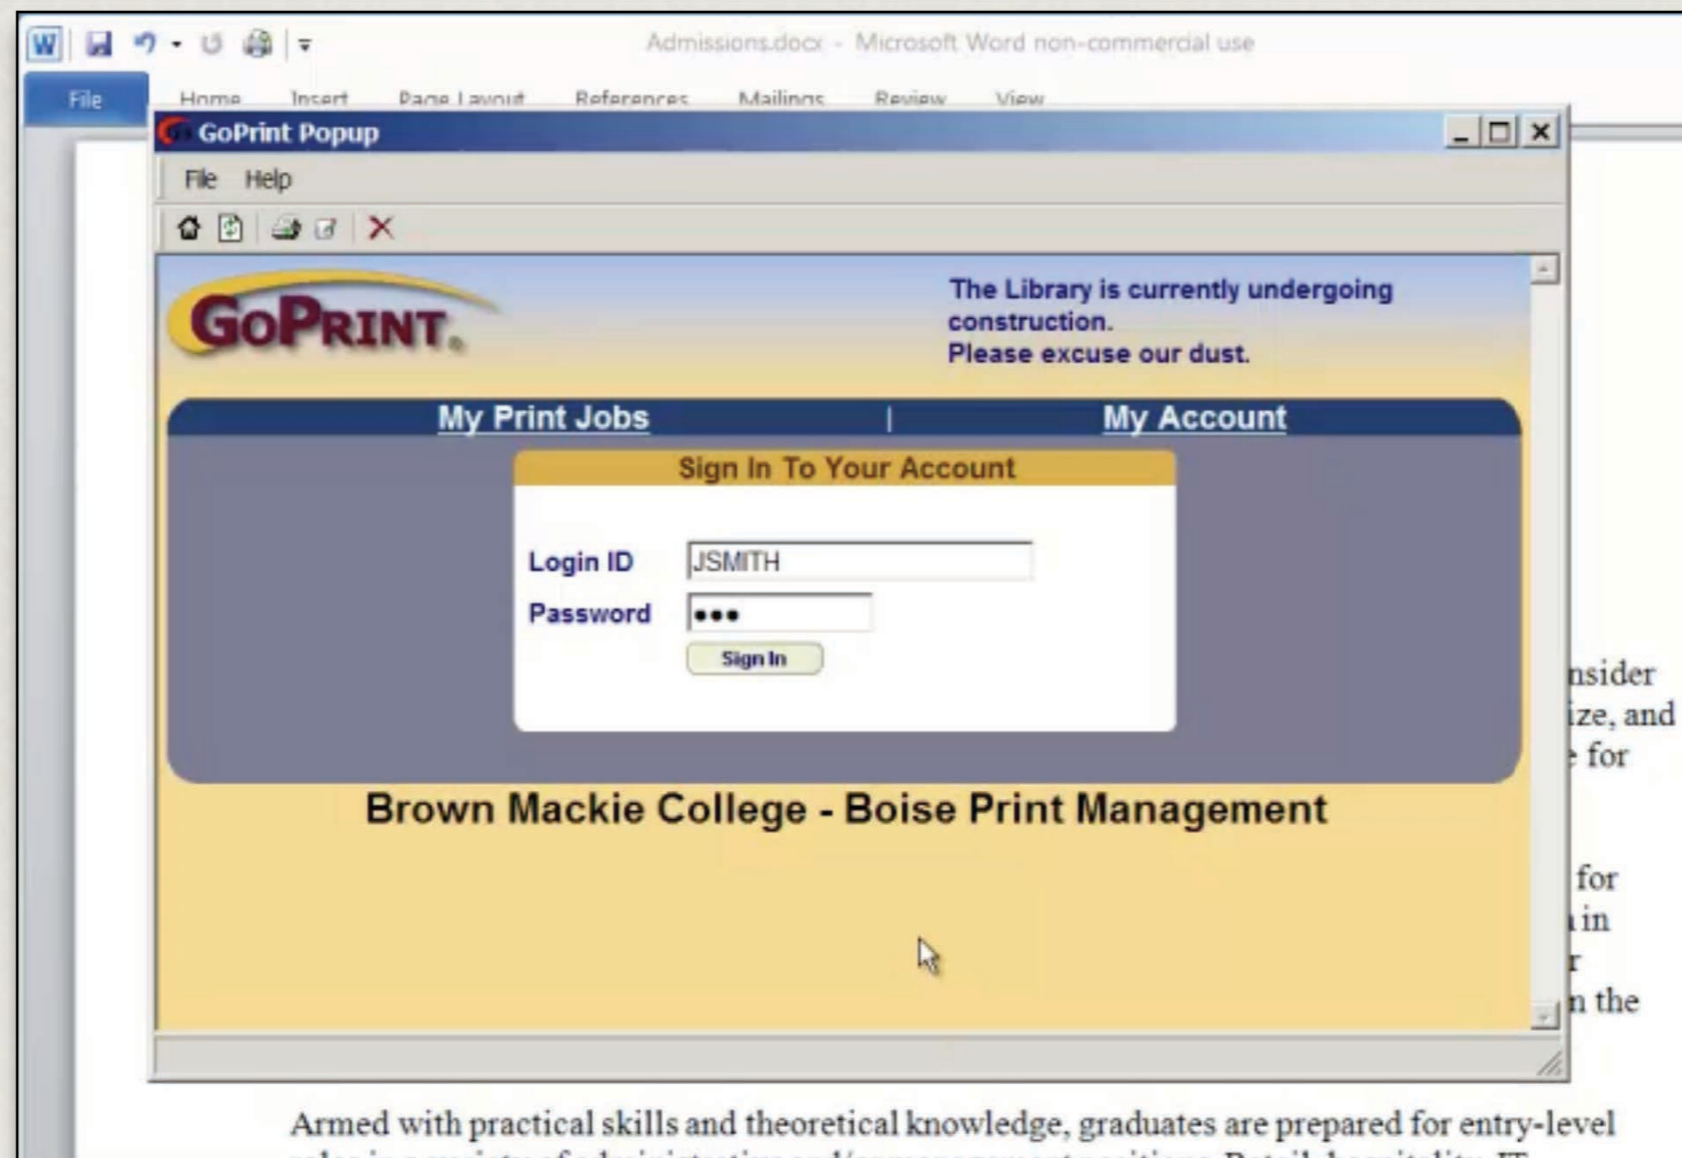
Admissions.docx - Microsoft Word non-commercial use

File Home Insert Page Layout References Mailings Review View

GoPrint Popup

File Help

GOPRINT

The Library is currently undergoing construction.
Please excuse our dust.

My Print Jobs | My Account

Sign In To Your Account

Login ID JSMITH
Password •••
Sign In

Brown Mackie College - Boise Print Management

nsider
ize, and
for

for
in
r
n the

Armed with practical skills and theoretical knowledge, graduates are prepared for entry-level
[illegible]